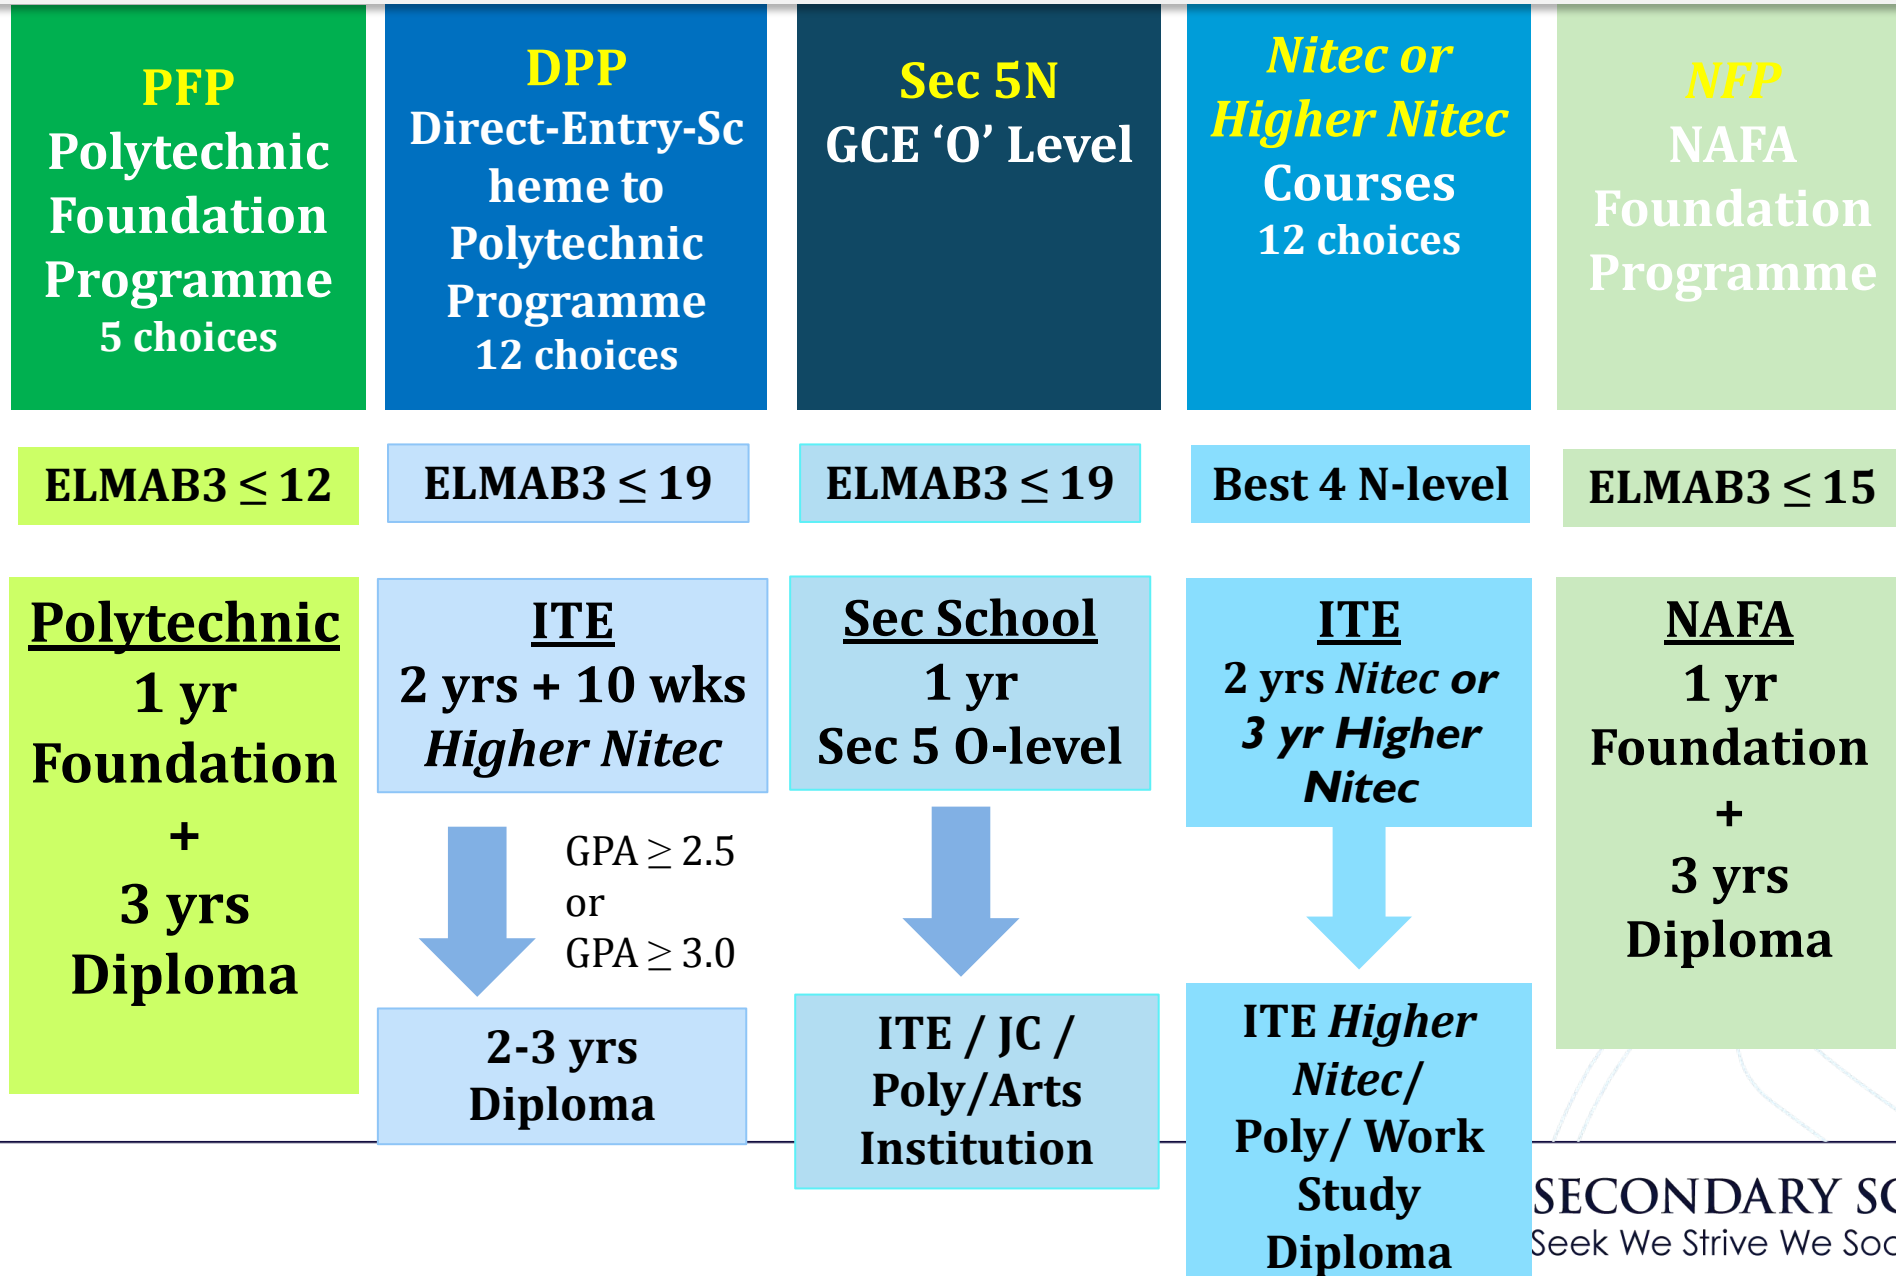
PFP
Polytechnic Foundation Programme
5 choices

DPP
Direct-Entry-Scheme to Polytechnic Programme
12 choices

Sec 5N
GCE ‘O’ Level

Nitec or Higher Nitec Courses
12 choices

NFP
NAFA Foundation Programme

ELMAB3 $\leq$ 12

ELMAB3 $\leq$ 19

ELMAB3 $\leq$ 19

Best 4 N-level

ELMAB3 $\leq$ 15

Polytechnic
1 yr
Foundation
+
3 yrs
Diploma

ITE
2 yrs + 10 wks
Higher Nitec

GPA $\geq$ 2.5
or
GPA $\geq$ 3.0

2-3 yrs
Diploma

Sec School
1 yr
Sec 5 O-level

ITE / JC / Poly/Arts Institution

ITE
2 yrs Nitec or 3 yr Higher Nitec

ITE Higher Nitec/ Poly/ Work Study Diploma

NAFA
1 yr
Foundation
+
3 yrs
Diploma

SECONDARY SC
Seek We Strive We Soa